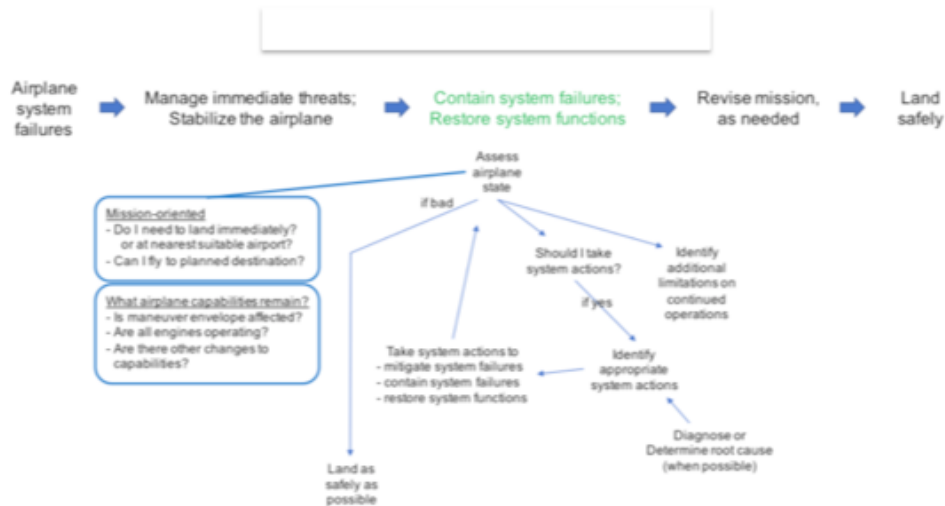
Airplane system failures

Manage immediate threats; Stabilize the airplane

Contain system failures; Restore system functions

Revise mission, as needed

Land safely

Assess airplane state

if bad

Mission-oriented
- Do I need to land immediately? or at nearest suitable airport?
- Can I fly to planned destination?

What airplane capabilities remain?
- Is maneuver envelope affected?
- Are all engines operating?
- Are there other changes to capabilities?

Should I take system actions?

Identify additional limitations on continued operations

if yes

Take system actions to
- mitigate system failures
- contain system failures
- restore system functions

Identify appropriate system actions

Diagnose or Determine root cause (when possible)

Land as safely as possible